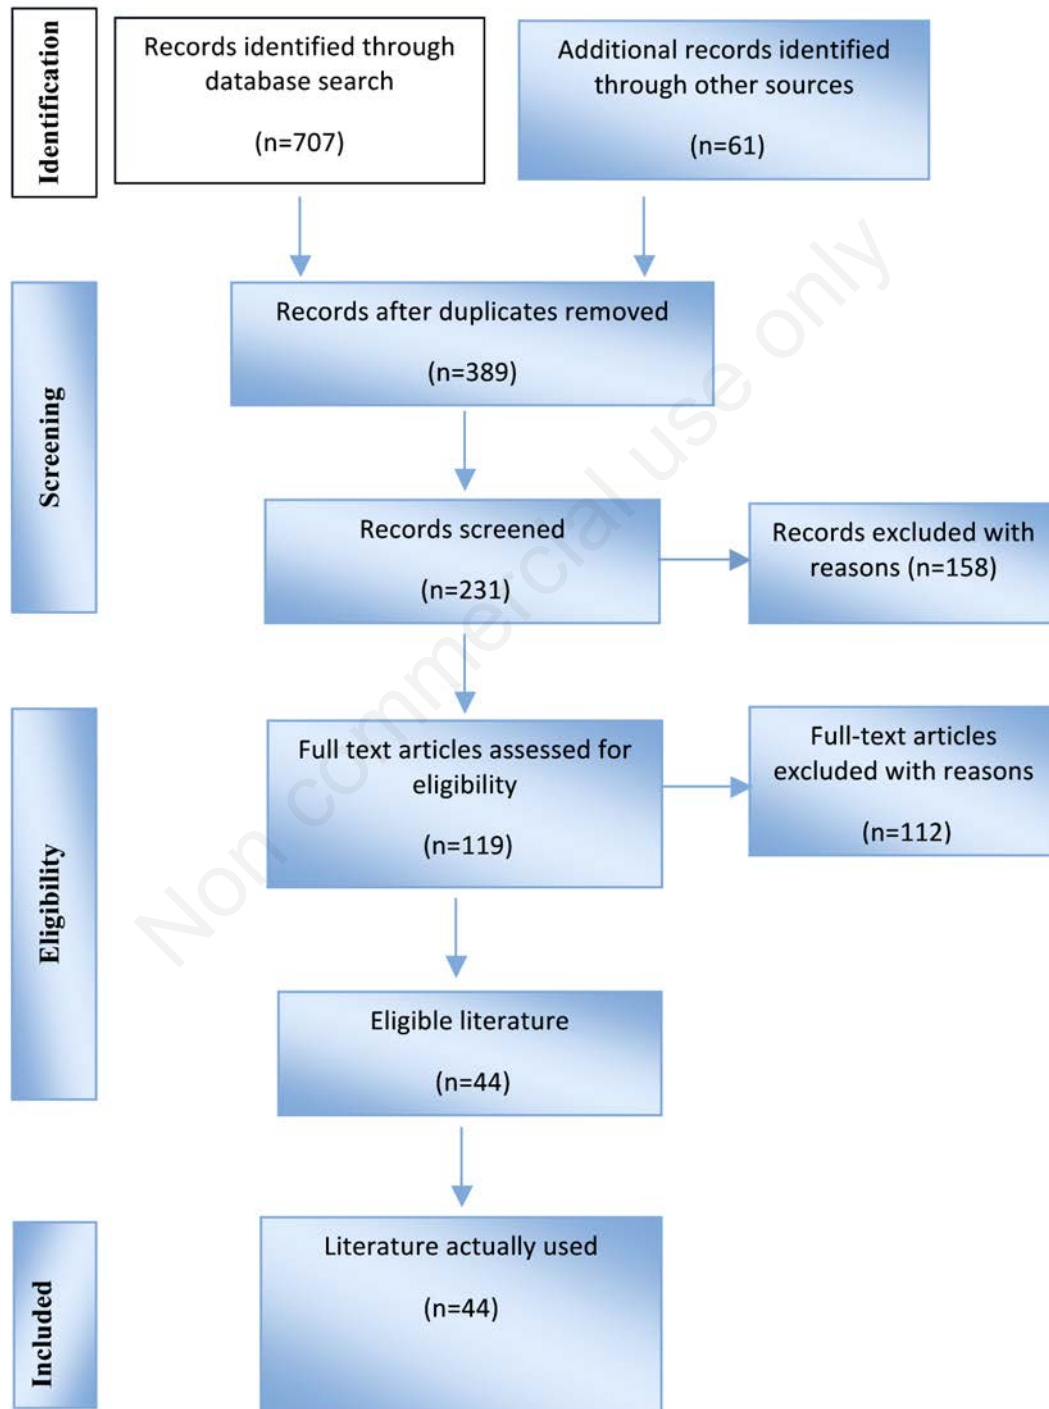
Identification

Records identified through database search

(n=707)

Additional records identified through other sources

(n=61)

Screening

Records after duplicates removed

(n=389)

Records screened

(n=231)

Records excluded with reasons (n=158)

Eligibility

Full text articles assessed for eligibility

(n=119)

Full-text articles excluded with reasons

(n=112)

Eligible literature

(n=44)

Included

Literature actually used

(n=44)

Non commercial use only